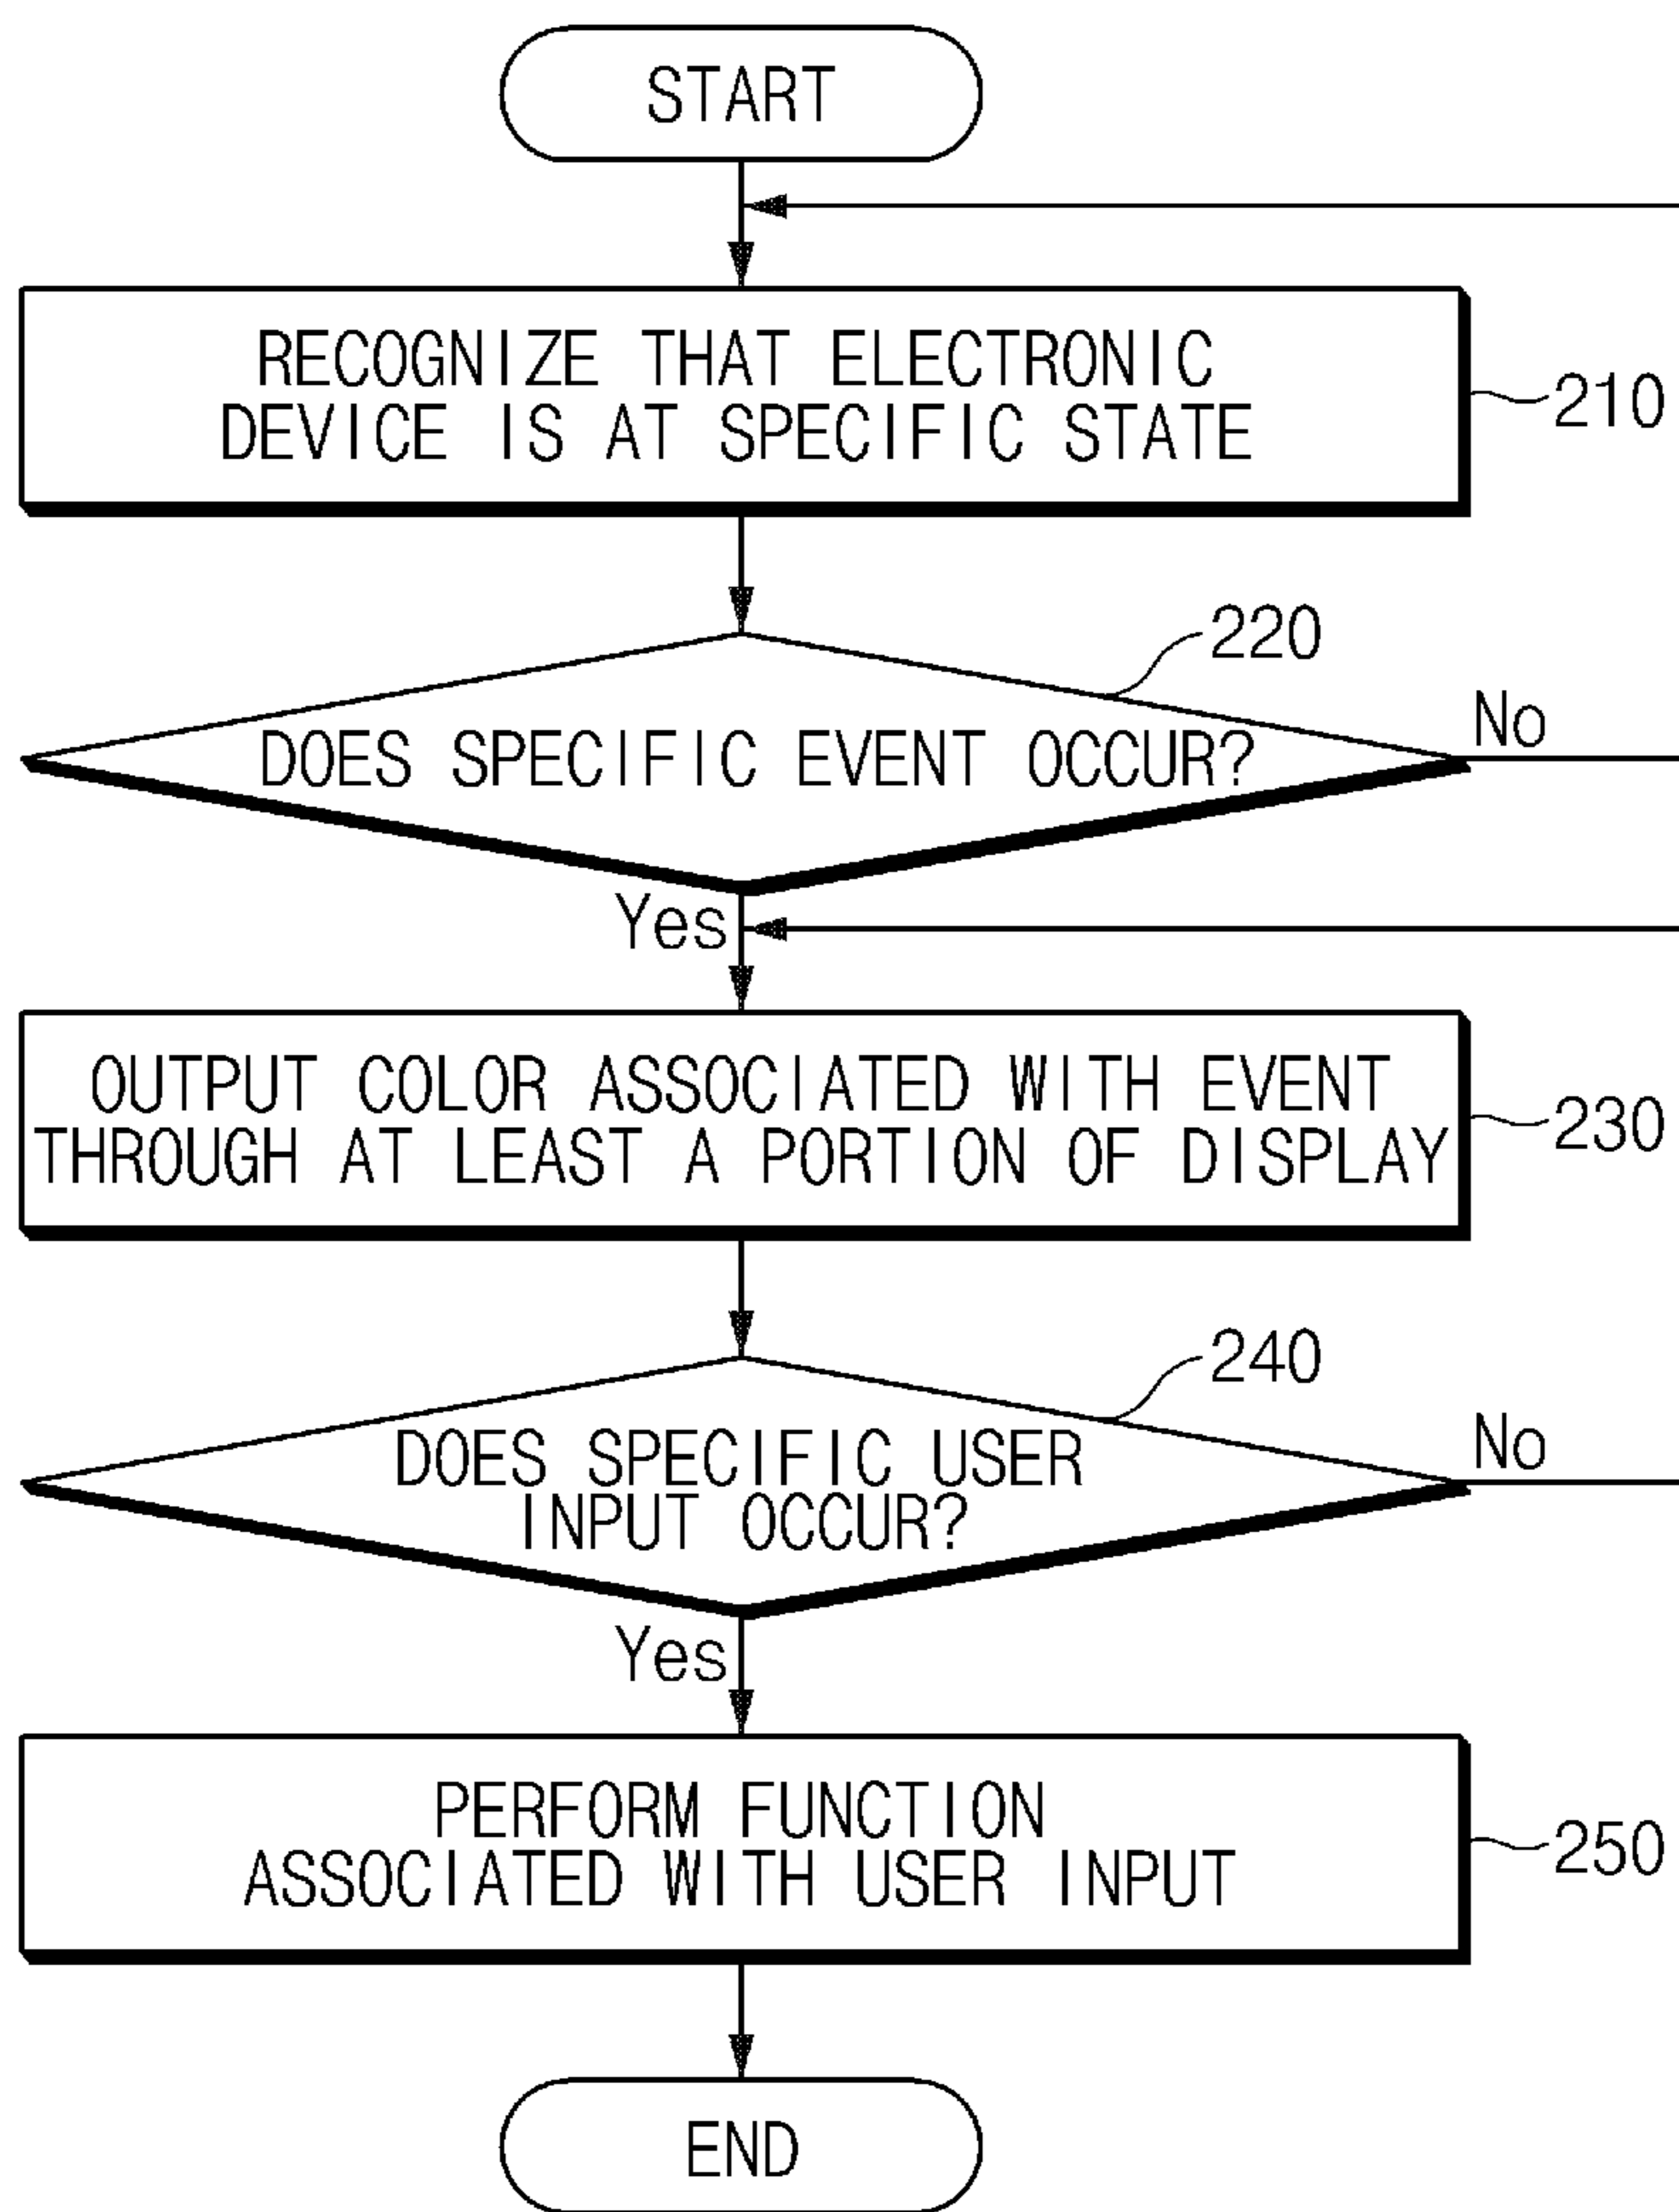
START

RECOGNIZE THAT ELECTRONIC DEVICE IS AT SPECIFIC STATE

210

220

DOES SPECIFIC EVENT OCCUR?

No

Yes

OUTPUT COLOR ASSOCIATED WITH EVENT THROUGH AT LEAST A PORTION OF DISPLAY

230

240

DOES SPECIFIC USER INPUT OCCUR?

No

Yes

PERFORM FUNCTION ASSOCIATED WITH USER INPUT

250

END